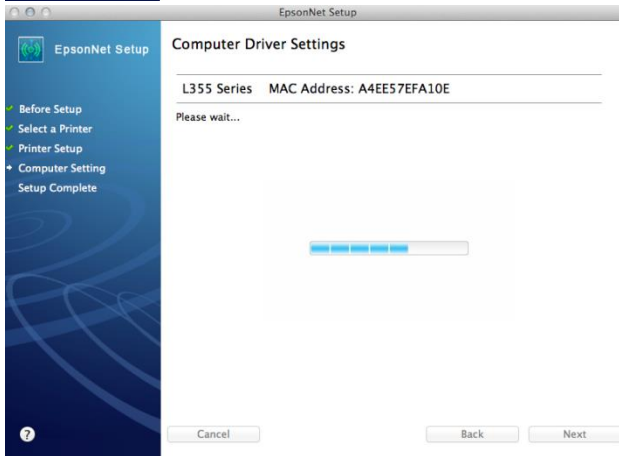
EpsonNet Setup

EpsonNet Setup

Computer Driver Settings

L355 Series MAC Address: A4EE57EFA10E

Please wait...

Before Setup
Select a Printer
Printer Setup
Computer Setting
Setup Complete

?

Cancel

Back

Next